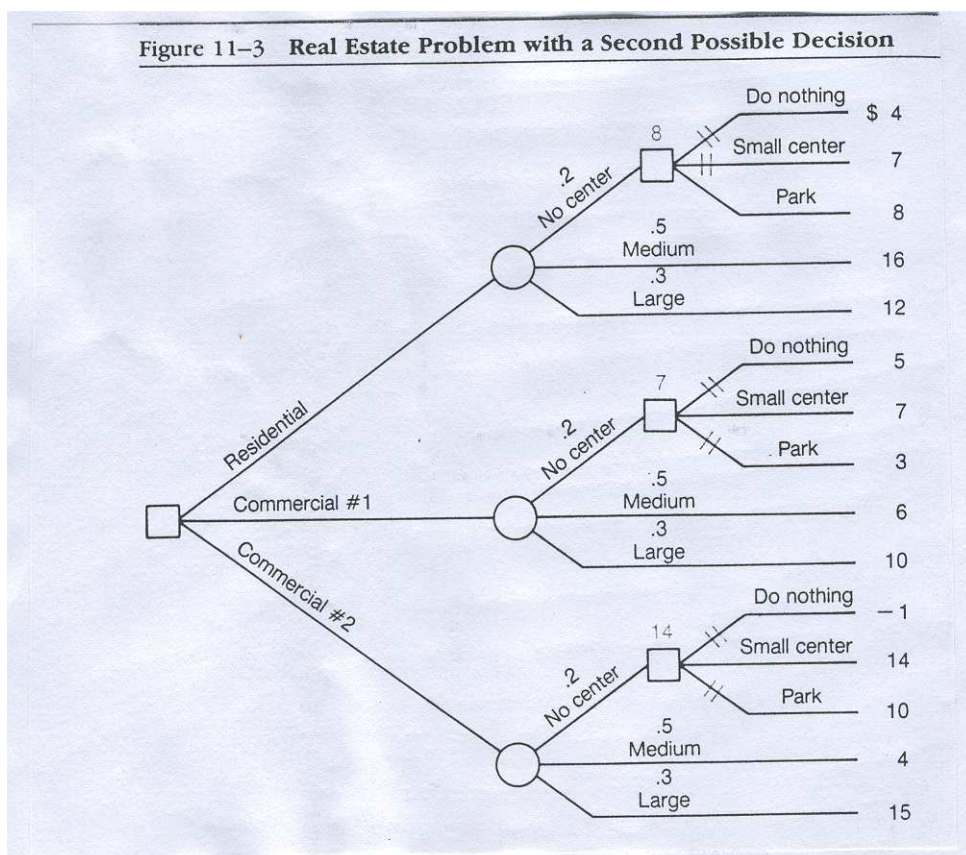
Figure 11–3 Real Estate Problem with a Second Possible Decision

Residential

Commercial #1

Commercial #2

.2
No center

8

Do nothing $ 4

Small center 7

Park 8

.5
Medium 16

.3
Large 12

.2
No center

7

Do nothing 5

Small center 7

Park 3

.5
Medium 6

.3
Large 10

.2
No center

14

Do nothing −1

Small center 14

Park 10

.5
Medium 4

.3
Large 15